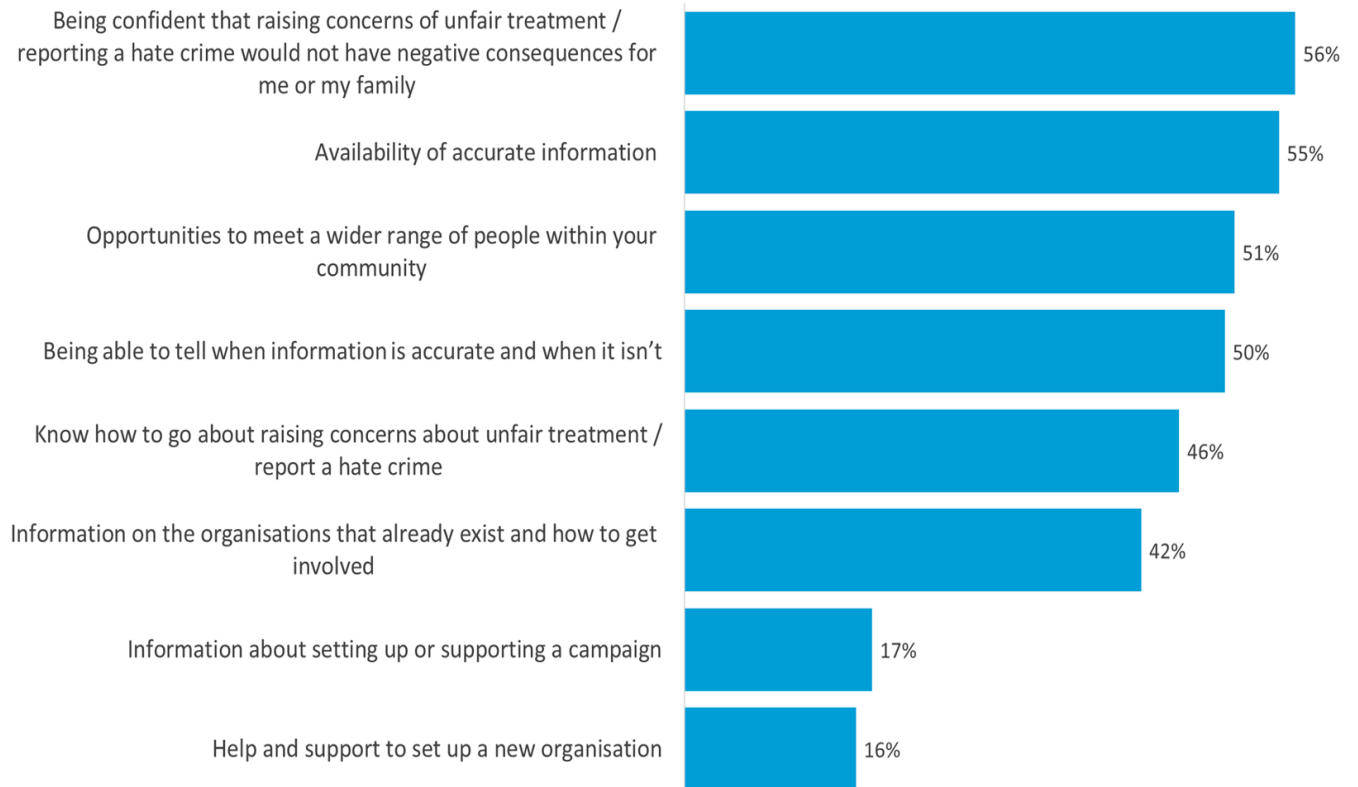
Being confident that raising concerns of unfair treatment / reporting a hate crime would not have negative consequences for me or my family
56%

Availability of accurate information
55%

Opportunities to meet a wider range of people within your community
51%

Being able to tell when information is accurate and when it isn't
50%

Know how to go about raising concerns about unfair treatment / report a hate crime
46%

Information on the organisations that already exist and how to get involved
42%

Information about setting up or supporting a campaign
17%

Help and support to set up a new organisation
16%